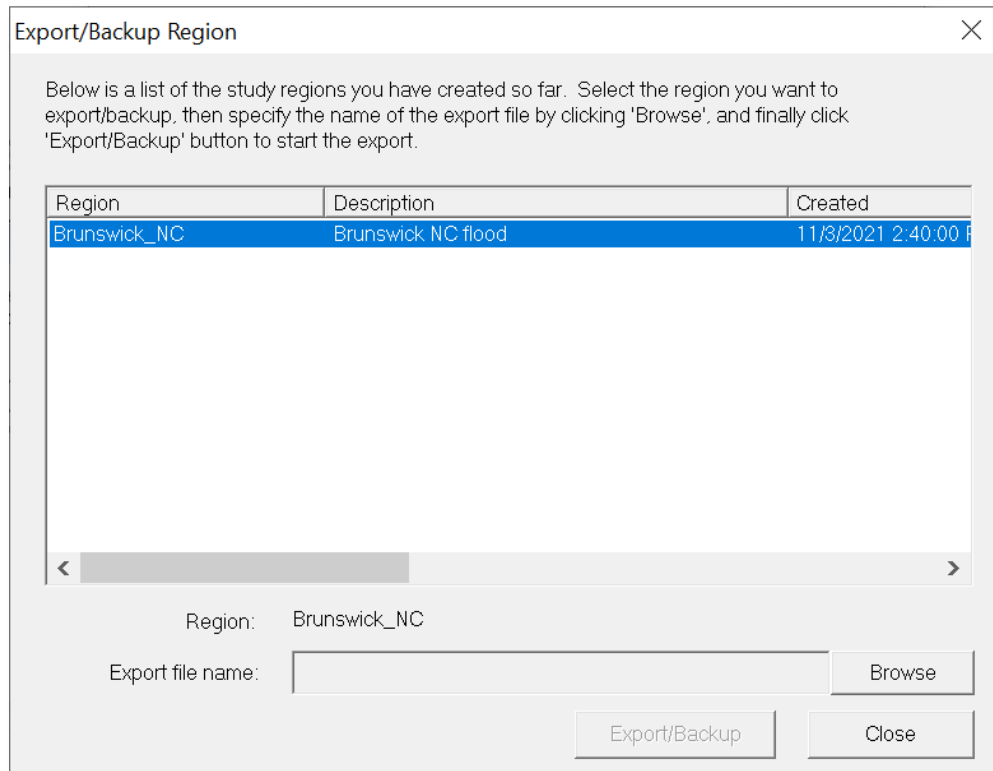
Export/Backup Region

Below is a list of the study regions you have created so far. Select the region you want to export/backup, then specify the name of the export file by clicking 'Browse', and finally click 'Export/Backup' button to start the export.

| Region | Description | Created |
|---|---|---|
| Brunswick_NC | Brunswick NC flood | 11/3/2021 2:40:00 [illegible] |

Region: Brunswick_NC

Export file name:

Browse

Export/Backup

Close